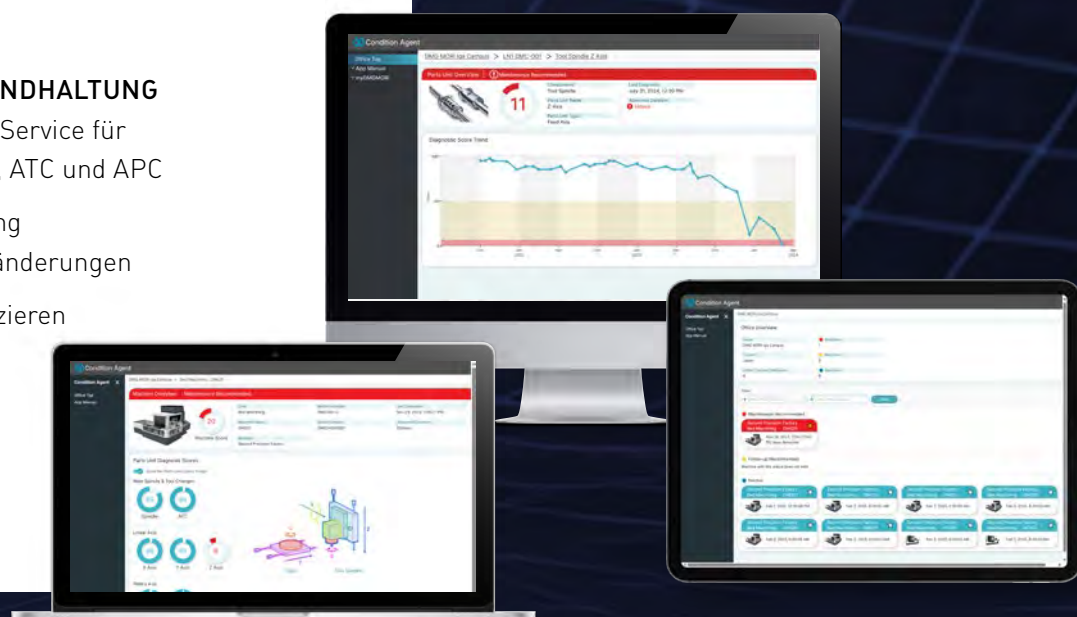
NDHALTUNG
Service für
ATC und APC

ng
änderungen

zieren

Condition Agent
Office Top
App Manual
my DMG MORI
DMG MORI Iga Campus > LN1 DMC-001 > Tool Spindle Z Axis
Parts Unit Overview
Maintenance Recommended
11
Component
Tool Spindle
Last Diagnostic
July 31, 2024, 12:30 PM
Parts Unit Name
Z Axis
Diagnostic Condition
Parts Unit Type
Feed Axis
Diagnostic Score Trend
2024

Condition Agent
Machine Overview
Maintenance Recommended
20
Machine Score
Parts Unit Diagnostic Scores
Main Spindle & Tool Changer
Spindle
ATC
Linear Axis
X Axis
Y Axis
Z Axis
Rotary Axis

Condition Agent
Office Top
App Manual
Office Overview
Maintenance Recommended
Follow-up Recommended
Normal